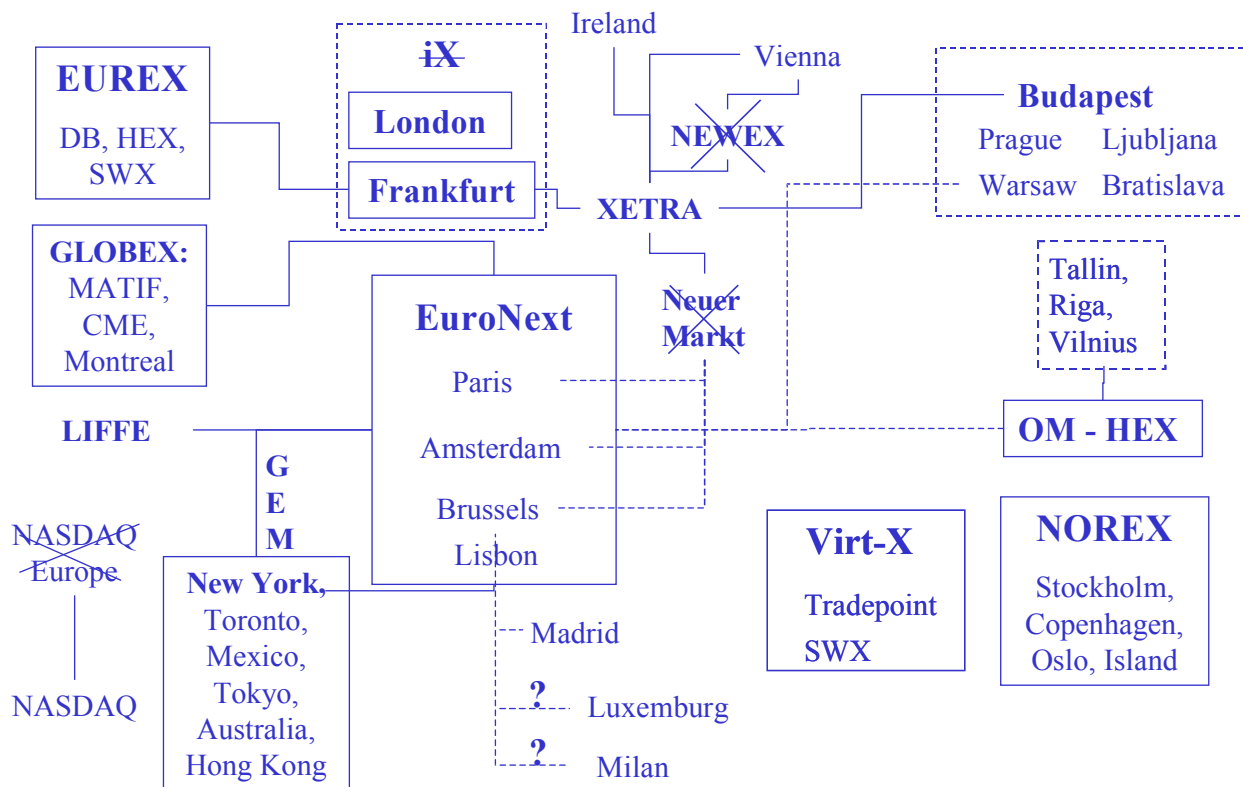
EUREX
DB, HEX, SWX

iX
London
Frankfurt

Ireland
Vienna
NEWEX

Budapest
Prague Ljubljana
Warsaw Bratislava

XETRA

GLOBEX:
MATIF, CME, Montreal

EuroNext
Paris
Amsterdam
Brussels
Lisbon

Neuer Markt

Tallin, Riga, Vilnius

OM - HEX

LIFFE

GEM

NASDAQ Europe

NASDAQ

New York, Toronto, Mexico, Tokyo, Australia, Hong Kong

Madrid
? Luxemburg
? Milan

Virt-X
Tradepoint
SWX

NOREX
Stockholm, Copenhagen, Oslo, Island